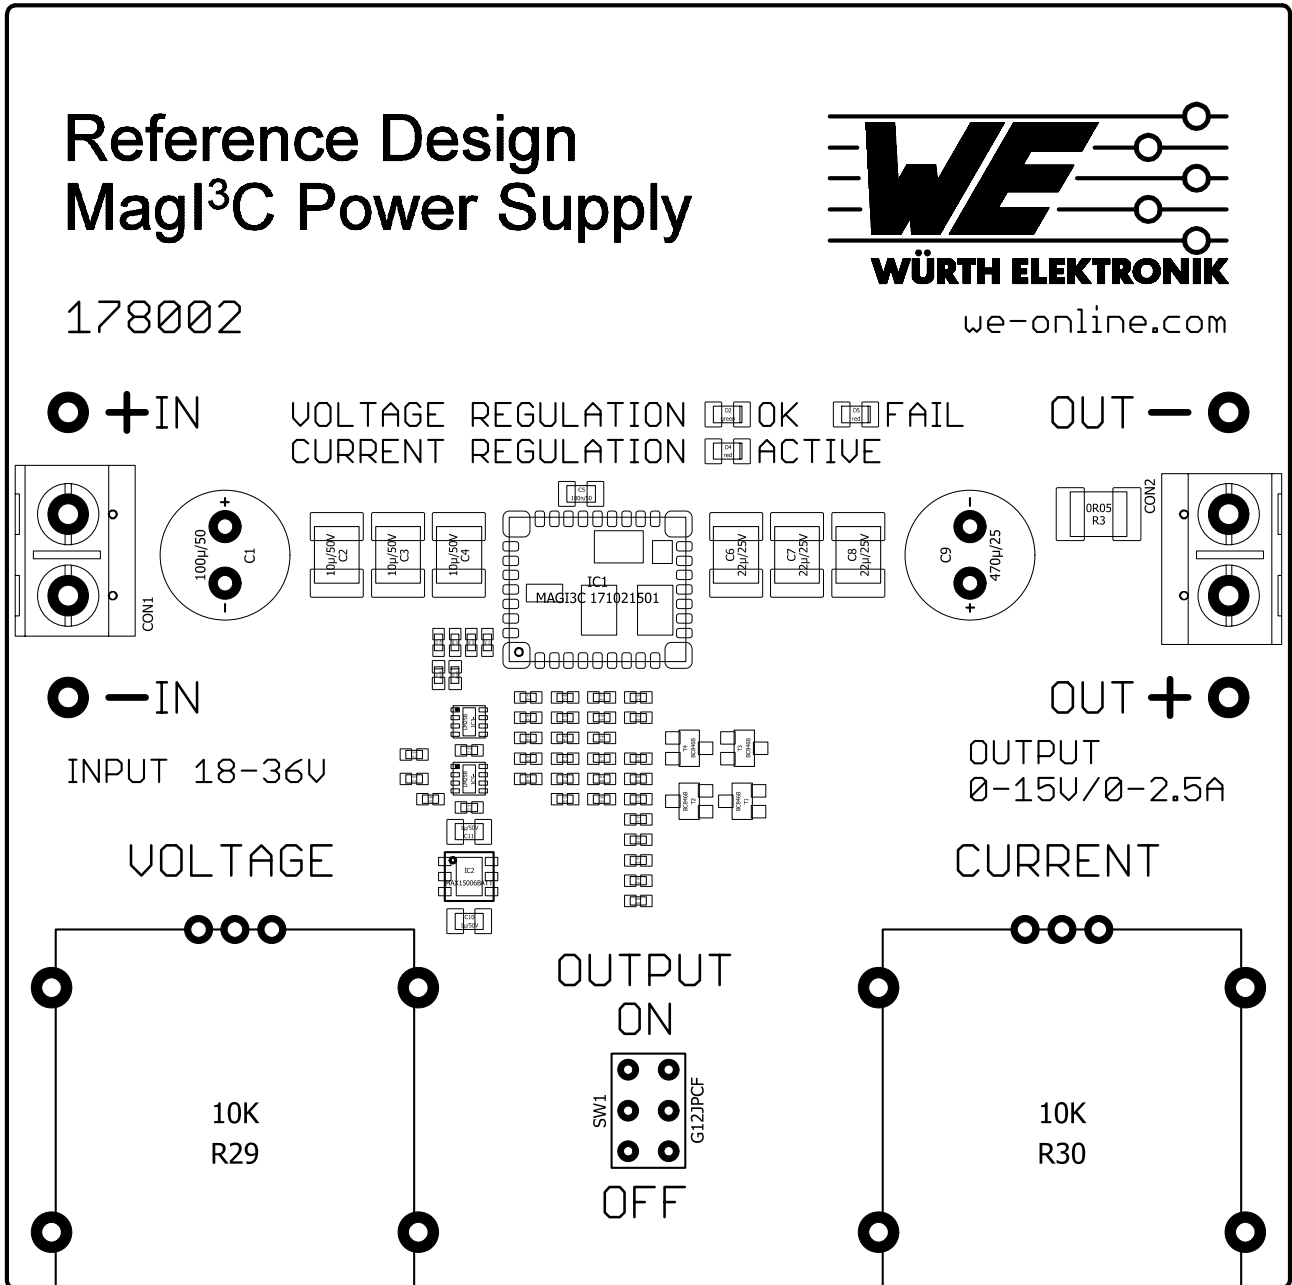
Reference Design
MagI$^3$C Power Supply

WÜRTH ELEKTRONIK

178002

we-online.com

+IN

VOLTAGE REGULATION D2 green OK D5 red FAIL
CURRENT REGULATION D4 red ACTIVE

OUT −

C5 100n/50

CON1

100µ/50
C1

10µ/50V C2

10µ/50V C3

10µ/50V C4

IC1
MAGI3C 171021501

C6 22µ/25V

C7 22µ/25V

C8 22µ/25V

C9 470µ/25

0R05
R3

CON2

−IN

OUT +

INPUT 18-36V

OUTPUT
0-15V/0-2.5A

T4 BC846B

T3 BC846B

T2 BC846B

T1 BC846B

C11 1µ/50V

IC2

C10 1µ/50V

VOLTAGE

CURRENT

OUTPUT
ON

SW1

G12JPCF

OFF

10K
R29

10K
R30